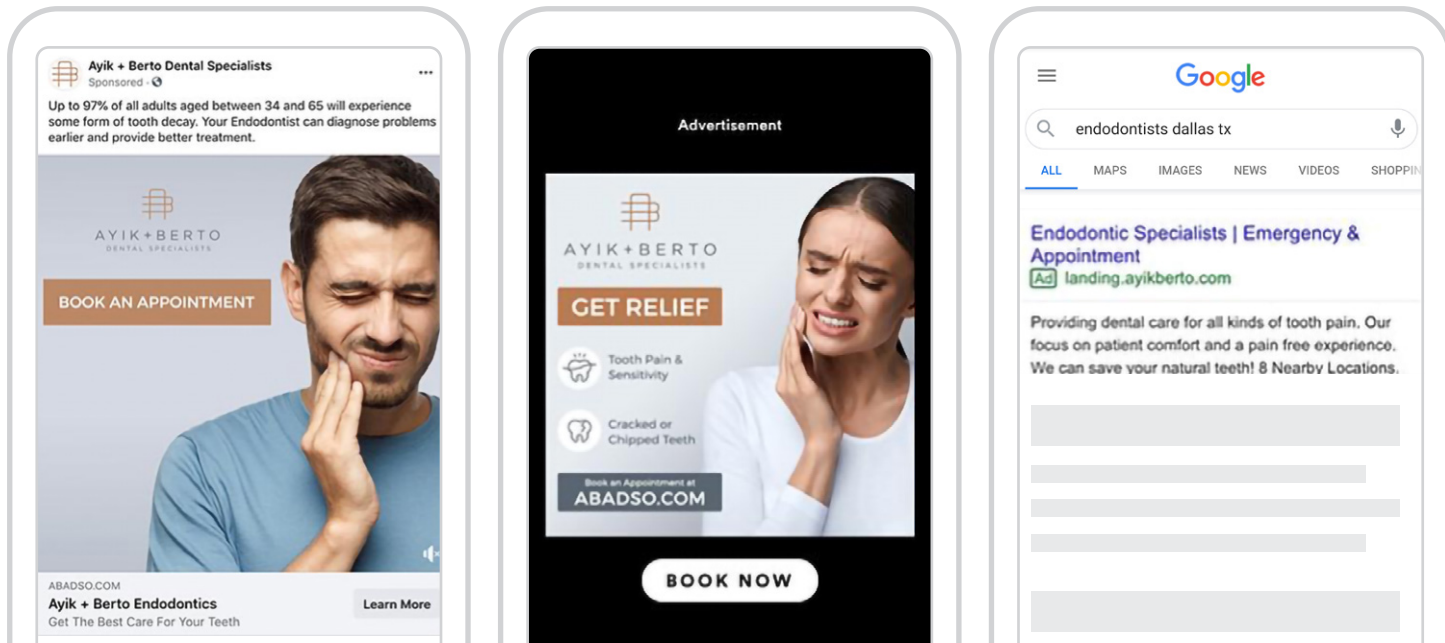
Ayik + Berto Dental Specialists
Sponsored ·

Up to 97% of all adults aged between 34 and 65 will experience some form of tooth decay. Your Endodontist can diagnose problems earlier and provide better treatment.

AYIK + BERTO
DENTAL SPECIALISTS

BOOK AN APPOINTMENT

ABADSO.COM
Ayik + Berto Endodontics
Get The Best Care For Your Teeth
Learn More

Advertisement

AYIK + BERTO
DENTAL SPECIALISTS

GET RELIEF

Tooth Pain & Sensitivity

Cracked or Chipped Teeth

Book an Appointment at
ABADSO.COM

BOOK NOW

Google

endodontists dallas tx

ALL MAPS IMAGES NEWS VIDEOS SHOPPIN

Endodontic Specialists | Emergency & Appointment
Ad landing.ayikberto.com

Providing dental care for all kinds of tooth pain. Our focus on patient comfort and a pain free experience. We can save your natural teeth! 8 Nearby Locations.